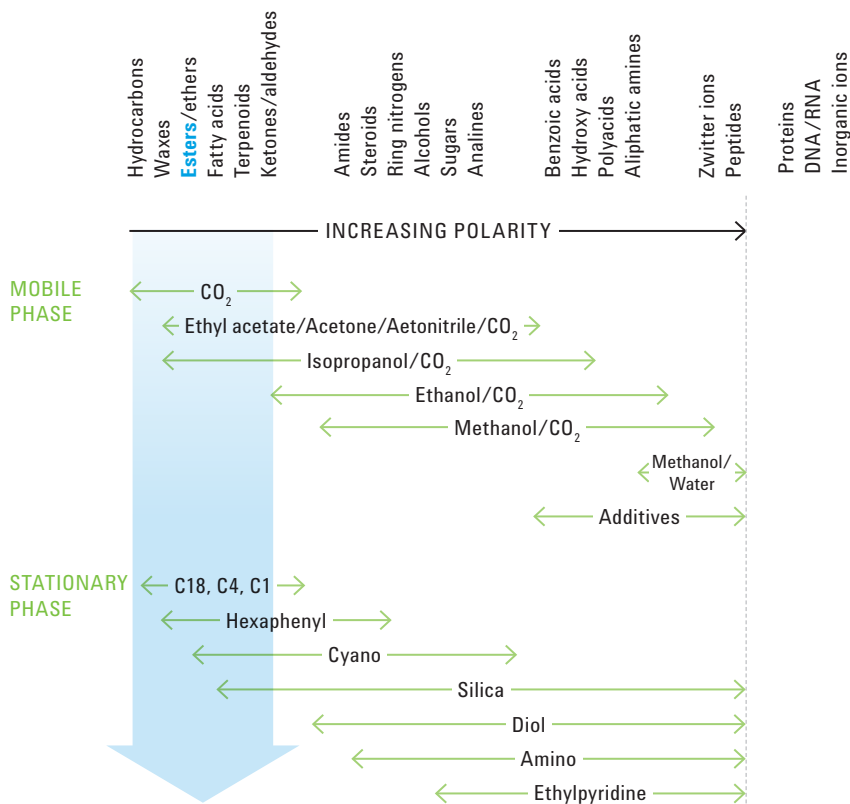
Hydrocarbons
Waxes
Esters/ethers
Fatty acids
Terpenoids
Ketones/aldehydes
Amides
Steroids
Ring nitrogens
Alcohols
Sugars
Analines
Benzoic acids
Hydroxy acids
Polyacids
Aliphatic amines
Zwitter ions
Peptides
Proteins
DNA/RNA
Inorganic ions

INCREASING POLARITY

MOBILE PHASE

$CO_2$

Ethyl acetate/Acetone/Aetonitrile/$CO_2$

Isopropanol/$CO_2$

Ethanol/$CO_2$

Methanol/$CO_2$

Methanol/ Water

Additives

STATIONARY PHASE

C18, C4, C1

Hexaphenyl

Cyano

Silica

Diol

Amino

Ethylpyridine